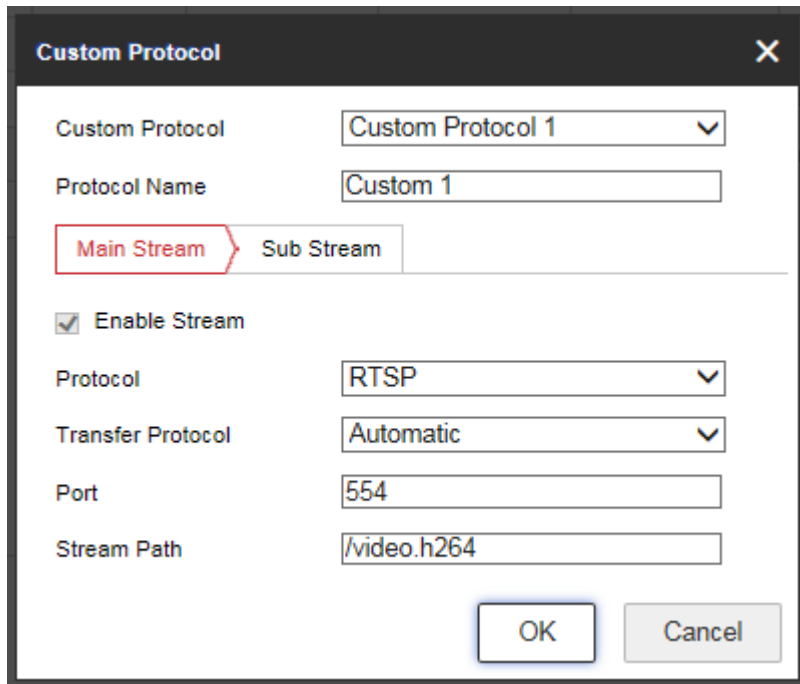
Custom Protocol
×

Custom Protocol Custom Protocol 1

Protocol Name Custom 1

Main Stream Sub Stream

Enable Stream

Protocol RTSP

Transfer Protocol Automatic

Port 554

Stream Path /video.h264

OK Cancel